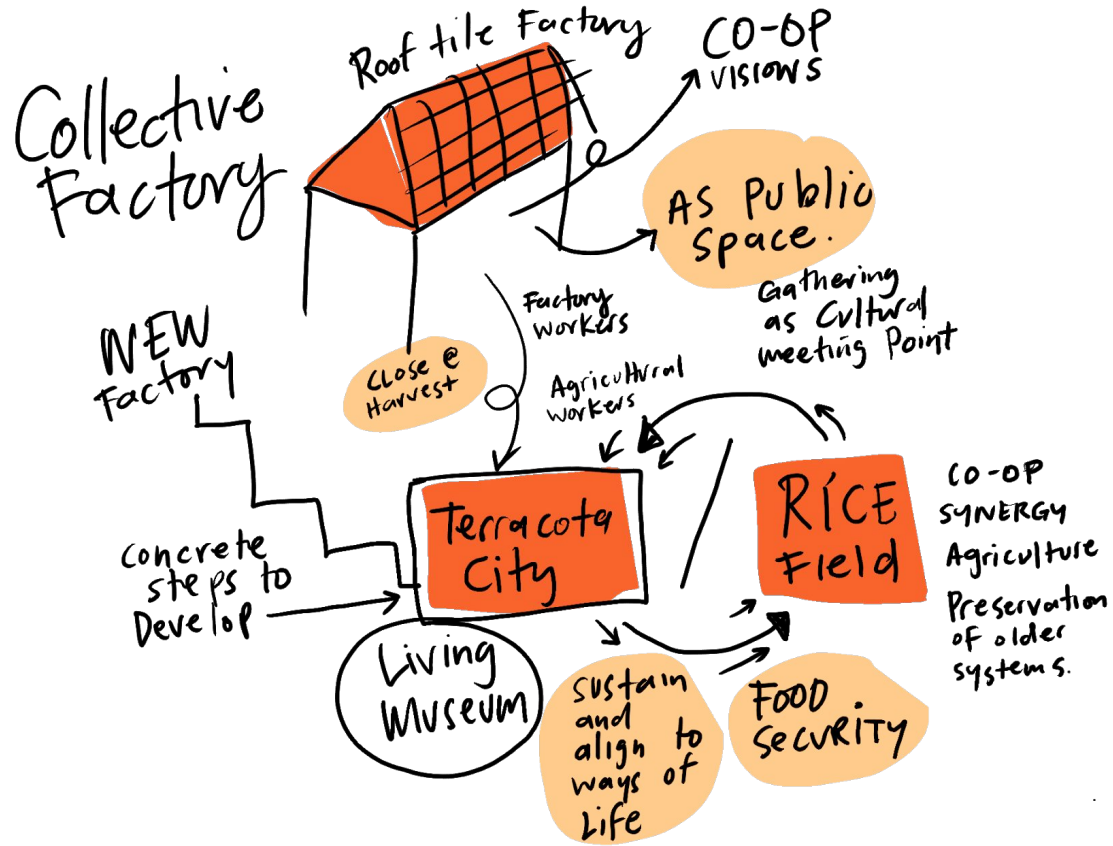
Roof tile Factory

CO-OP VISIONS

Collective Factory

AS Public Space.

Gathering as Cultural meeting Point

Factory workers

NEW Factory

Close @ Harvest

Agricultural workers

Terracota City

RICE Field

CO-OP SYNERGY

Agriculture

Preservation of older systems.

Concrete steps to Develop

Living Museum

sustain and align to ways of Life

FOOD SECURITY